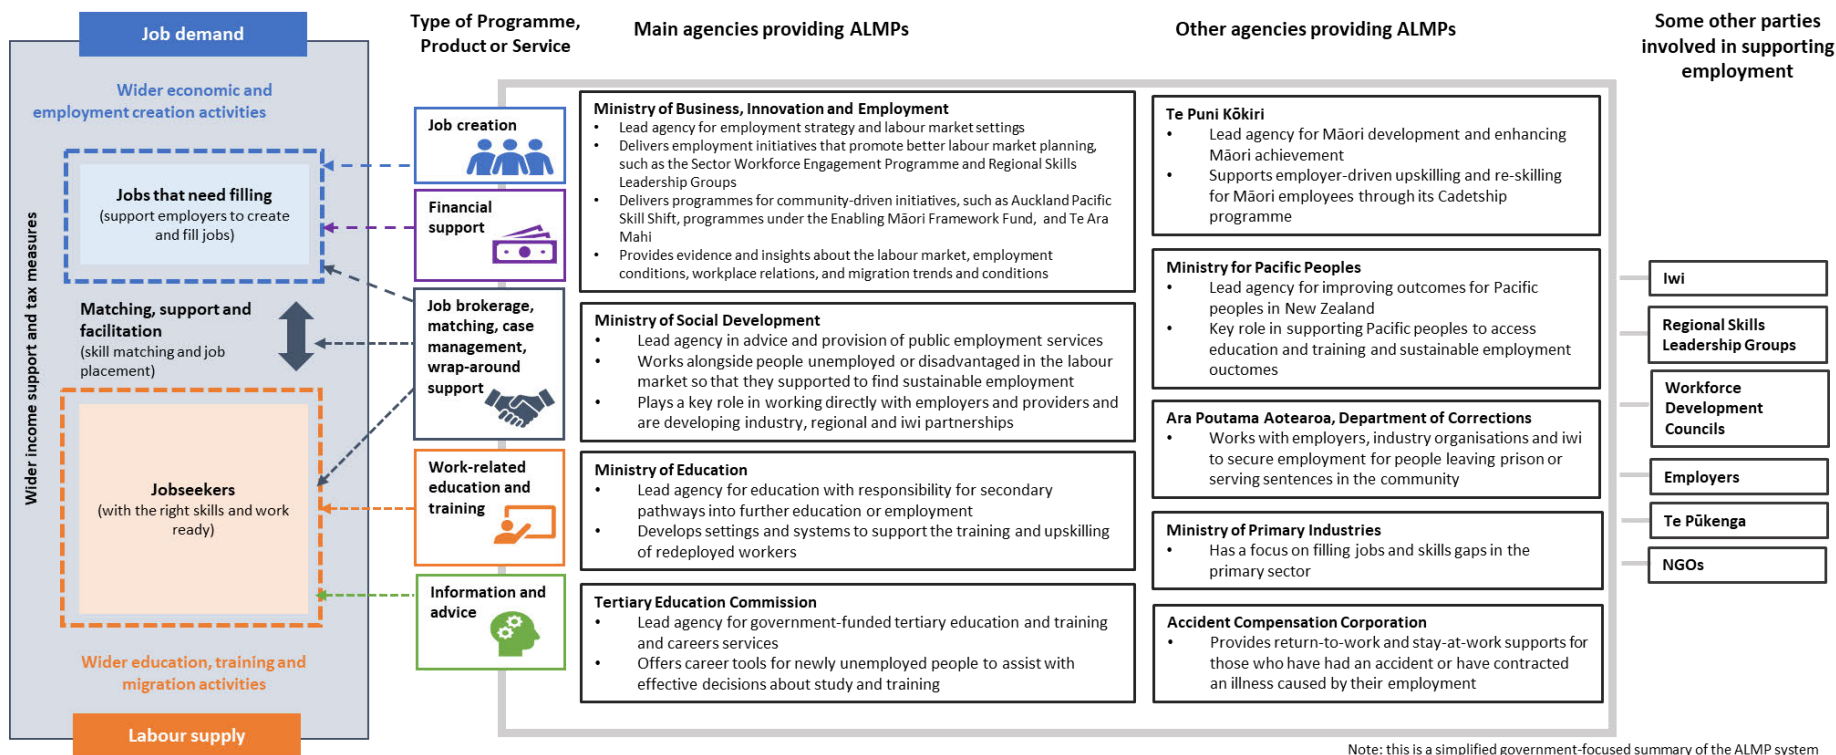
Job demand

Wider economic and employment creation activities

Jobs that need filling
(support employers to create and fill jobs)

Matching, support and facilitation
(skill matching and job placement)

Jobseekers
(with the right skills and work ready)

Wider education, training and migration activities

Labour supply

Wider income support and tax measures

Type of Programme, Product or Service

Job creation

Financial support

Job brokerage, matching, case management, wrap-around support

Work-related education and training

Information and advice

Main agencies providing ALMPs

Ministry of Business, Innovation and Employment
• Lead agency for employment strategy and labour market settings
• Delivers employment initiatives that promote better labour market planning, such as the Sector Workforce Engagement Programme and Regional Skills Leadership Groups
• Delivers programmes for community-driven initiatives, such as Auckland Pacific Skill Shift, programmes under the Enabling Māori Framework Fund, and Te Ara Mahi
• Provides evidence and insights about the labour market, employment conditions, workplace relations, and migration trends and conditions

Ministry of Social Development
• Lead agency in advice and provision of public employment services
• Works alongside people unemployed or disadvantaged in the labour market so that they supported to find sustainable employment
• Plays a key role in working directly with employers and providers and are developing industry, regional and iwi partnerships

Ministry of Education
• Lead agency for education with responsibility for secondary pathways into further education or employment
• Develops settings and systems to support the training and upskilling of redeployed workers

Tertiary Education Commission
• Lead agency for government-funded tertiary education and training and careers services
• Offers career tools for newly unemployed people to assist with effective decisions about study and training

Other agencies providing ALMPs

Te Puni Kōkiri
• Lead agency for Māori development and enhancing Māori achievement
• Supports employer-driven upskilling and re-skilling for Māori employees through its Cadetship programme

Ministry for Pacific Peoples
• Lead agency for improving outcomes for Pacific peoples in New Zealand
• Key role in supporting Pacific peoples to access education and training and sustainable employment outcomes

Ara Poutama Aotearoa, Department of Corrections
• Works with employers, industry organisations and iwi to secure employment for people leaving prison or serving sentences in the community

Ministry of Primary Industries
• Has a focus on filling jobs and skills gaps in the primary sector

Accident Compensation Corporation
• Provides return-to-work and stay-at-work supports for those who have had an accident or have contracted an illness caused by their employment

Some other parties involved in supporting employment

Iwi

Regional Skills Leadership Groups

Workforce Development Councils

Employers

Te Pūkenga

NGOs

Note: this is a simplified government-focused summary of the ALMP system